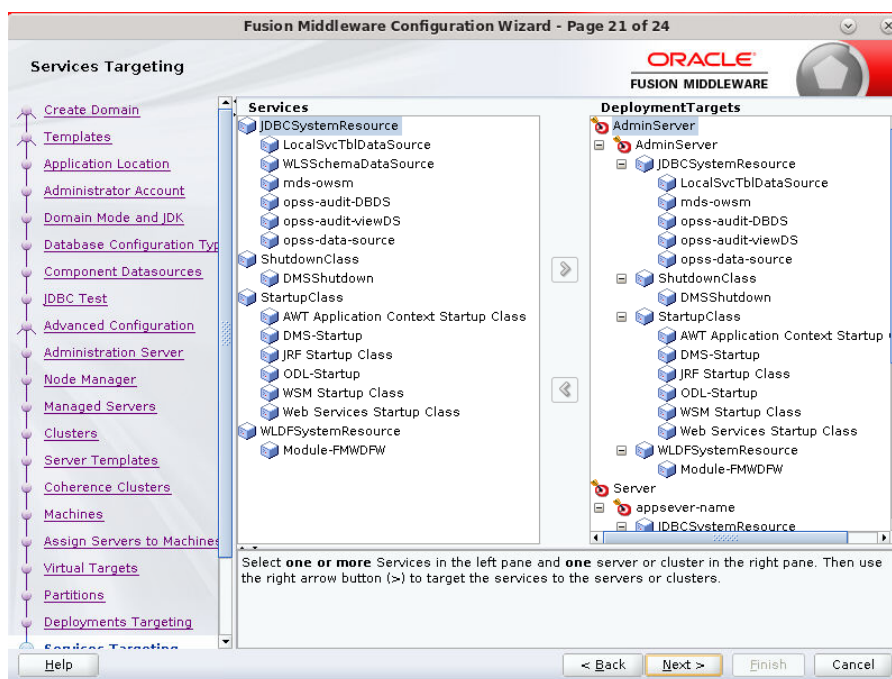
Fusion Middleware Configuration Wizard - Page 21 of 24

Services Targeting

ORACLE
FUSION MIDDLEWARE

Create Domain
Templates
Application Location
Administrator Account
Domain Mode and JDK
Database Configuration Typ
Component Datasources
JDBC Test
Advanced Configuration
Administration Server
Node Manager
Managed Servers
Clusters
Server Templates
Coherence Clusters
Machines
Assign Servers to Machines
Virtual Targets
Partitions
Deployments Targeting
Services Targeting

Services
JDBCSystemResource
LocalSvcTblDataSource
WLSSchemaDataSource
mds-owsm
opss-audit-DBDS
opss-audit-viewDS
opss-data-source
ShutdownClass
DMSShutdown
StartupClass
AWT Application Context Startup Class
DMS-Startup
JRF Startup Class
ODL-Startup
WSM Startup Class
Web Services Startup Class
WLDFSystemResource
Module-FMWDFW

DeploymentTargets
AdminServer
AdminServer
JDBCSystemResource
LocalSvcTblDataSource
mds-owsm
opss-audit-DBDS
opss-audit-viewDS
opss-data-source
ShutdownClass
DMSShutdown
StartupClass
AWT Application Context Startup
DMS-Startup
JRF Startup Class
ODL-Startup
WSM Startup Class
Web Services Startup Class
WLDFSystemResource
Module-FMWDFW
Server
appsever-name
JDBCSystemResource

Select one or more Services in the left pane and one server or cluster in the right pane. Then use the right arrow button (>) to target the services to the servers or clusters.

Help
< Back
Next >
Finish
Cancel